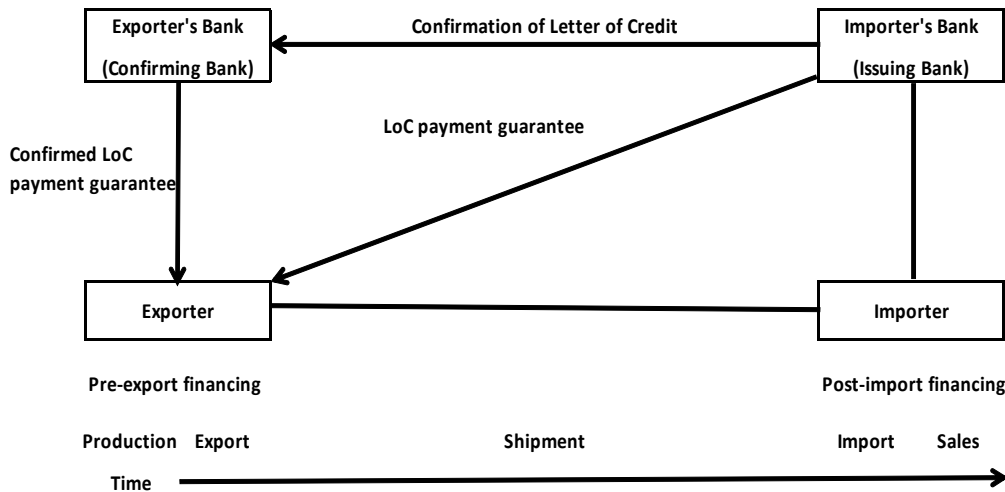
Exporter's Bank
(Confirming Bank)

Confirmation of Letter of Credit

Importer's Bank
(Issuing Bank)

LoC payment guarantee

Confirmed LoC payment guarantee

Exporter

Importer

Pre-export financing

Post-import financing

Production Export

Shipment

Import Sales

Time